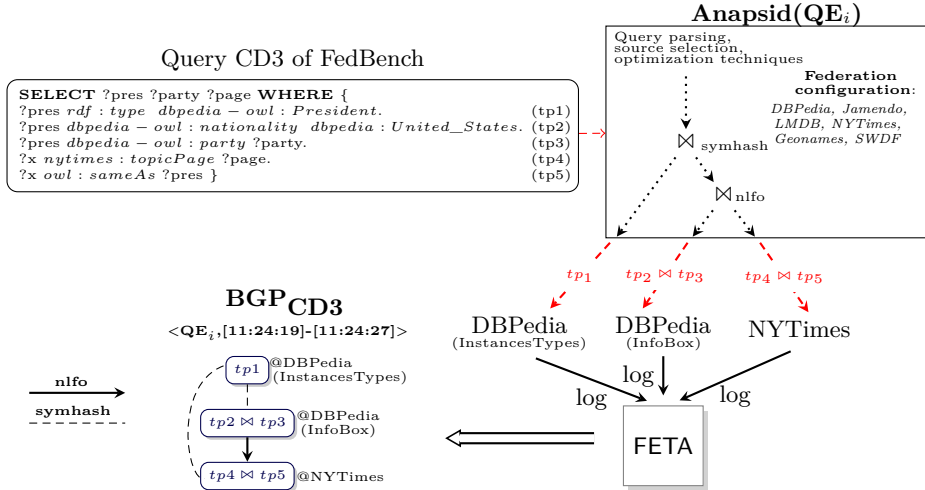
Anapsid($\mathbf{QE}_i$)

Query CD3 of FedBench

**SELECT** ?pres ?party ?page **WHERE** {
?pres $rdf:type$ $dbpedia-owl:President$. (tp1)
?pres $dbpedia-owl:nationality$ $dbpedia:United\_States$. (tp2)
?pres $dbpedia-owl:party$ ?party. (tp3)
?x $nytimes:topicPage$ ?page. (tp4)
?x $owl:sameAs$ ?pres } (tp5)

Query parsing, source selection, optimization techniques

**Federation configuration**: *DBPedia, Jamendo, LMDB, NYTimes, Geonames, SWDF*

$\bowtie$ symhash

$\bowtie$ nlfo

$tp_1$ $tp_2 \bowtie tp_3$ $tp_4 \bowtie tp_5$

DBPedia (InstancesTypes) DBPedia (InfoBox) NYTimes

log log log

FETA

$\mathbf{BGP_{CD3}}$
<$\mathbf{QE}_i$,[11:24:19]-[11:24:27]>

nlfo
symhash

$tp1$ @DBPedia (InstancesTypes)
$tp2 \bowtie tp3$ @DBPedia (InfoBox)
$tp4 \bowtie tp5$ @NYTimes